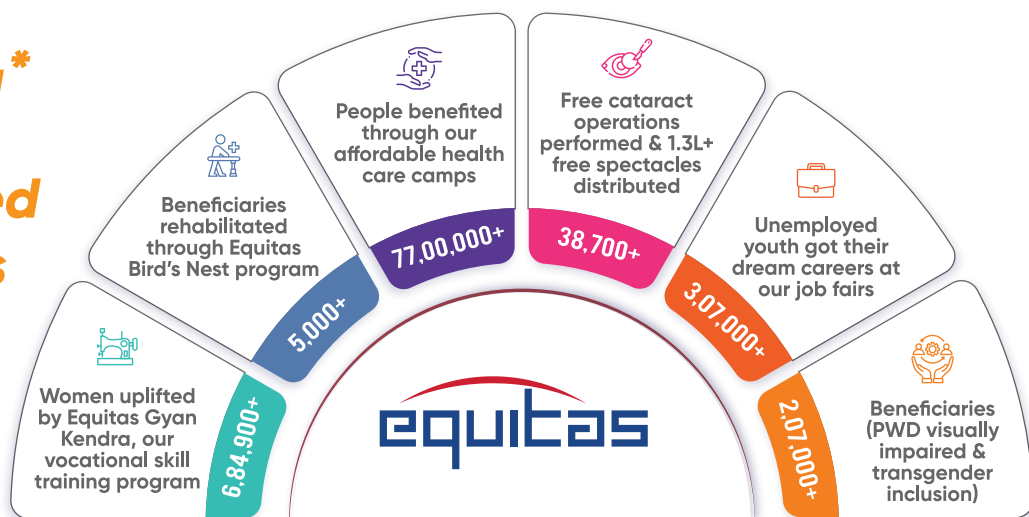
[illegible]*

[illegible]ed

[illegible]s

Women uplifted by Equitas Gyan Kendra, our vocational skill training program

6,84,900+

Beneficiaries rehabilitated through Equitas Bird's Nest program

5,000+

People benefited through our affordable health care camps

77,00,000+

Free cataract operations performed & 1.3L+ free spectacles distributed

38,700+

Unemployed youth got their dream careers at our job fairs

3,07,000+

Beneficiaries (PWD visually impaired & transgender inclusion)

2,07,000+

equitas